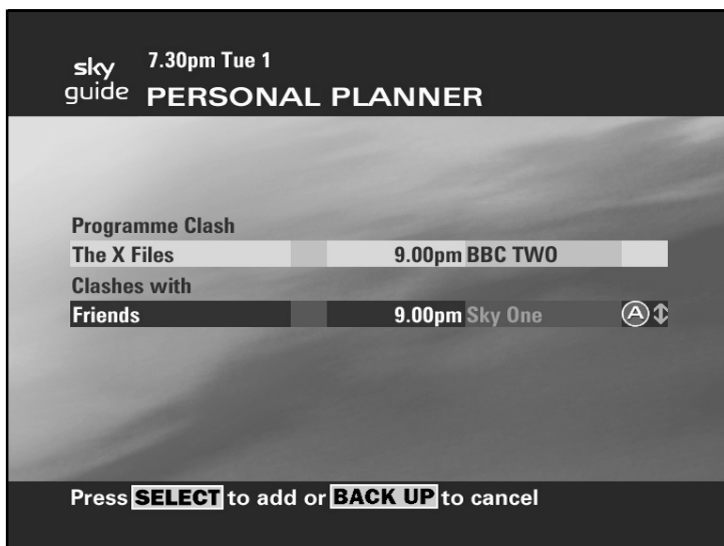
sky guide 7.30pm Tue 1
PERSONAL PLANNER

Programme Clash

| The X Files | 9.00pm | BBC TWO |
|---|---|---|

Clashes with

| Friends | 9.00pm | Sky One | Ⓐ↕ |
|---|---|---|---|

Press SELECT to add or BACK UP to cancel